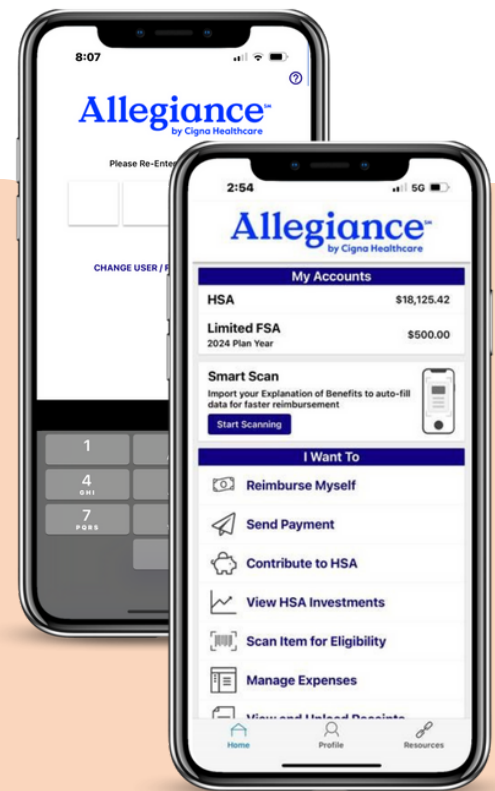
8:07

?

Allegiance℠
by Cigna Healthcare

Please Re-Enter

CHANGE USER / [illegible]

1

4
GHI

7
PQRS

2:54

5G

Allegiance℠
by Cigna Healthcare

My Accounts

HSA $18,125.42

Limited FSA
2024 Plan Year $500.00

Smart Scan
Import your Explanation of Benefits to auto-fill data for faster reimbursement

Start Scanning

I Want To

Reimburse Myself

Send Payment

Contribute to HSA

View HSA Investments

Scan Item for Eligibility

Manage Expenses

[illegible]

Home Profile Resources